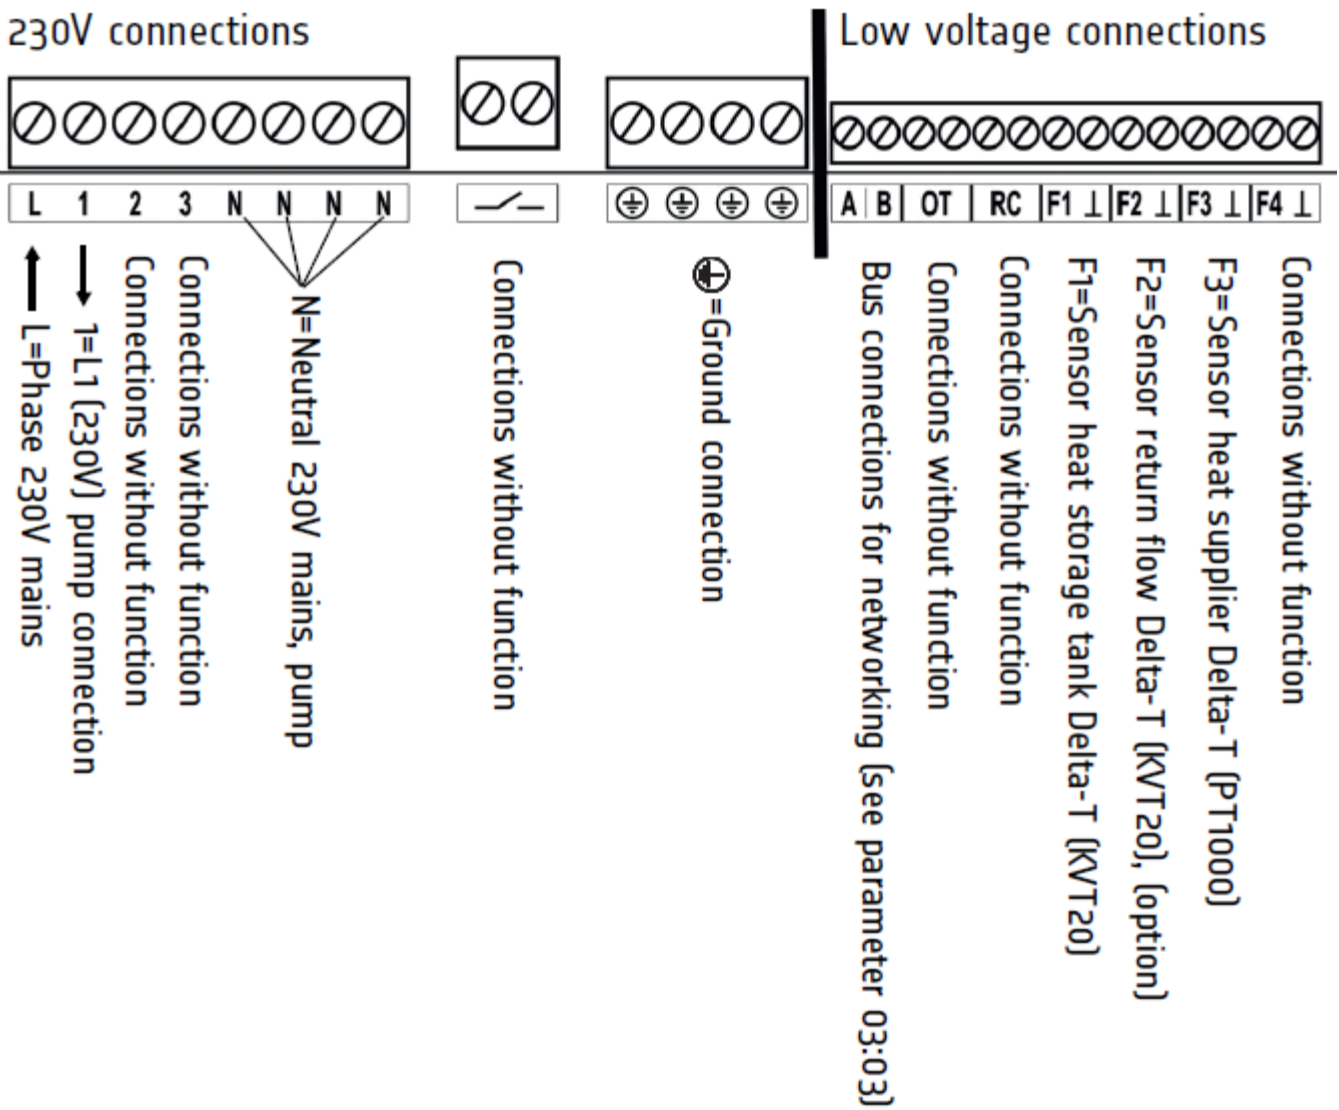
230V connections

Low voltage connections

L 1 2 3 N N N N

A B OT RC F1 ⊥ F2 ⊥ F3 ⊥ F4 ⊥

L=Phase 230V mains

1=L1 (230V) pump connection

Connections without function

Connections without function

N=Neutral 230V mains, pump

Connections without function

=Ground connection

Bus connections for networking (see parameter 03:03)

Connections without function

Connections without function

F1=Sensor heat storage tank Delta-T (KVT20)

F2=Sensor return flow Delta-T (KVT20), (option)

F3=Sensor heat supplier Delta-T (PT1000)

Connections without function